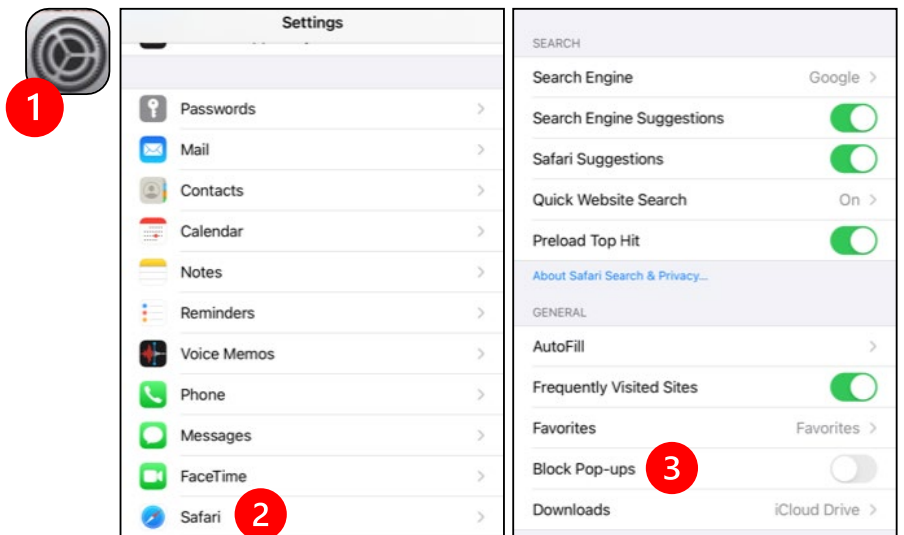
1

Settings

Passwords
Mail
Contacts
Calendar
Notes
Reminders
Voice Memos
Phone
Messages
FaceTime
Safari

2

SEARCH
Search Engine Google
Search Engine Suggestions
Safari Suggestions
Quick Website Search On
Preload Top Hit
About Safari Search & Privacy...

GENERAL
AutoFill
Frequently Visited Sites
Favorites Favorites
Block Pop-ups
Downloads iCloud Drive

3